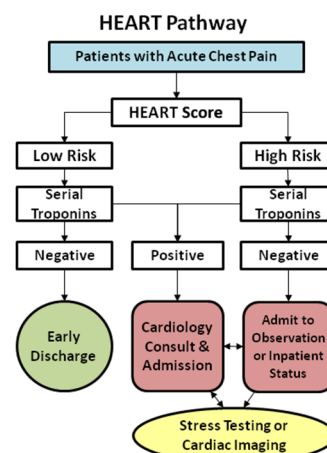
HEART Pathway

Patients with Acute Chest Pain

HEART Score

Low Risk

High Risk

Serial Troponins

Serial Troponins

Negative

Positive

Negative

Early Discharge

Cardiology Consult & Admission

Admit to Observation or Inpatient Status

Stress Testing or Cardiac Imaging